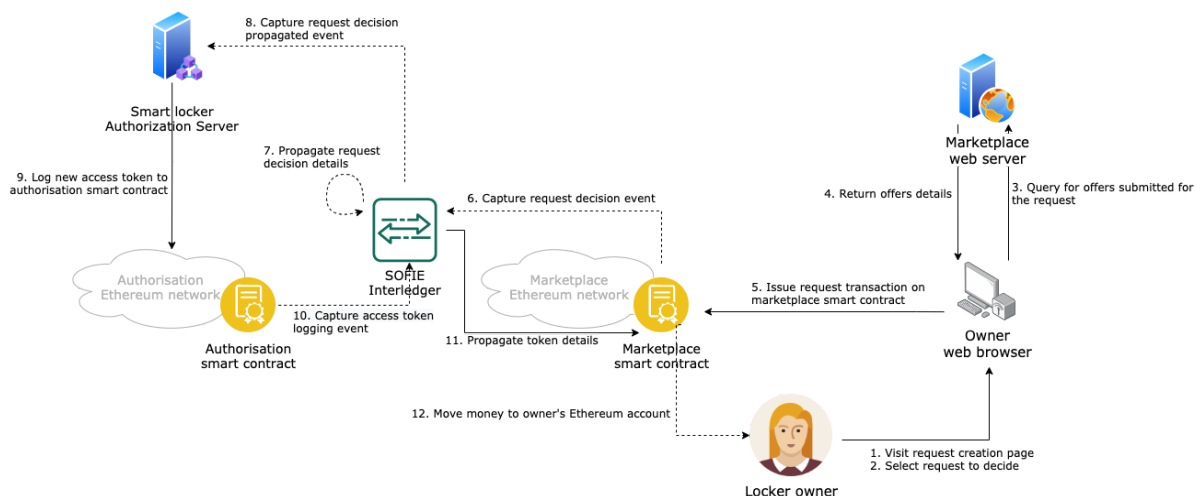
8. Capture request decision propagated event

Smart locker Authorization Server

Marketplace web server

7. Propagate request decision details

9. Log new access token to authorisation smart contract

6. Capture request decision event

4. Return offers details

3. Query for offers submitted for the request

Authorisation Ethereum network

SOFIE Interledger

Marketplace Ethereum network

5. Issue request transaction on marketplace smart contract

10. Capture access token logging event

Owner web browser

Authorisation smart contract

11. Propagate token details

Marketplace smart contract

12. Move money to owner's Ethereum account

1. Visit request creation page
2. Select request to decide

Locker owner